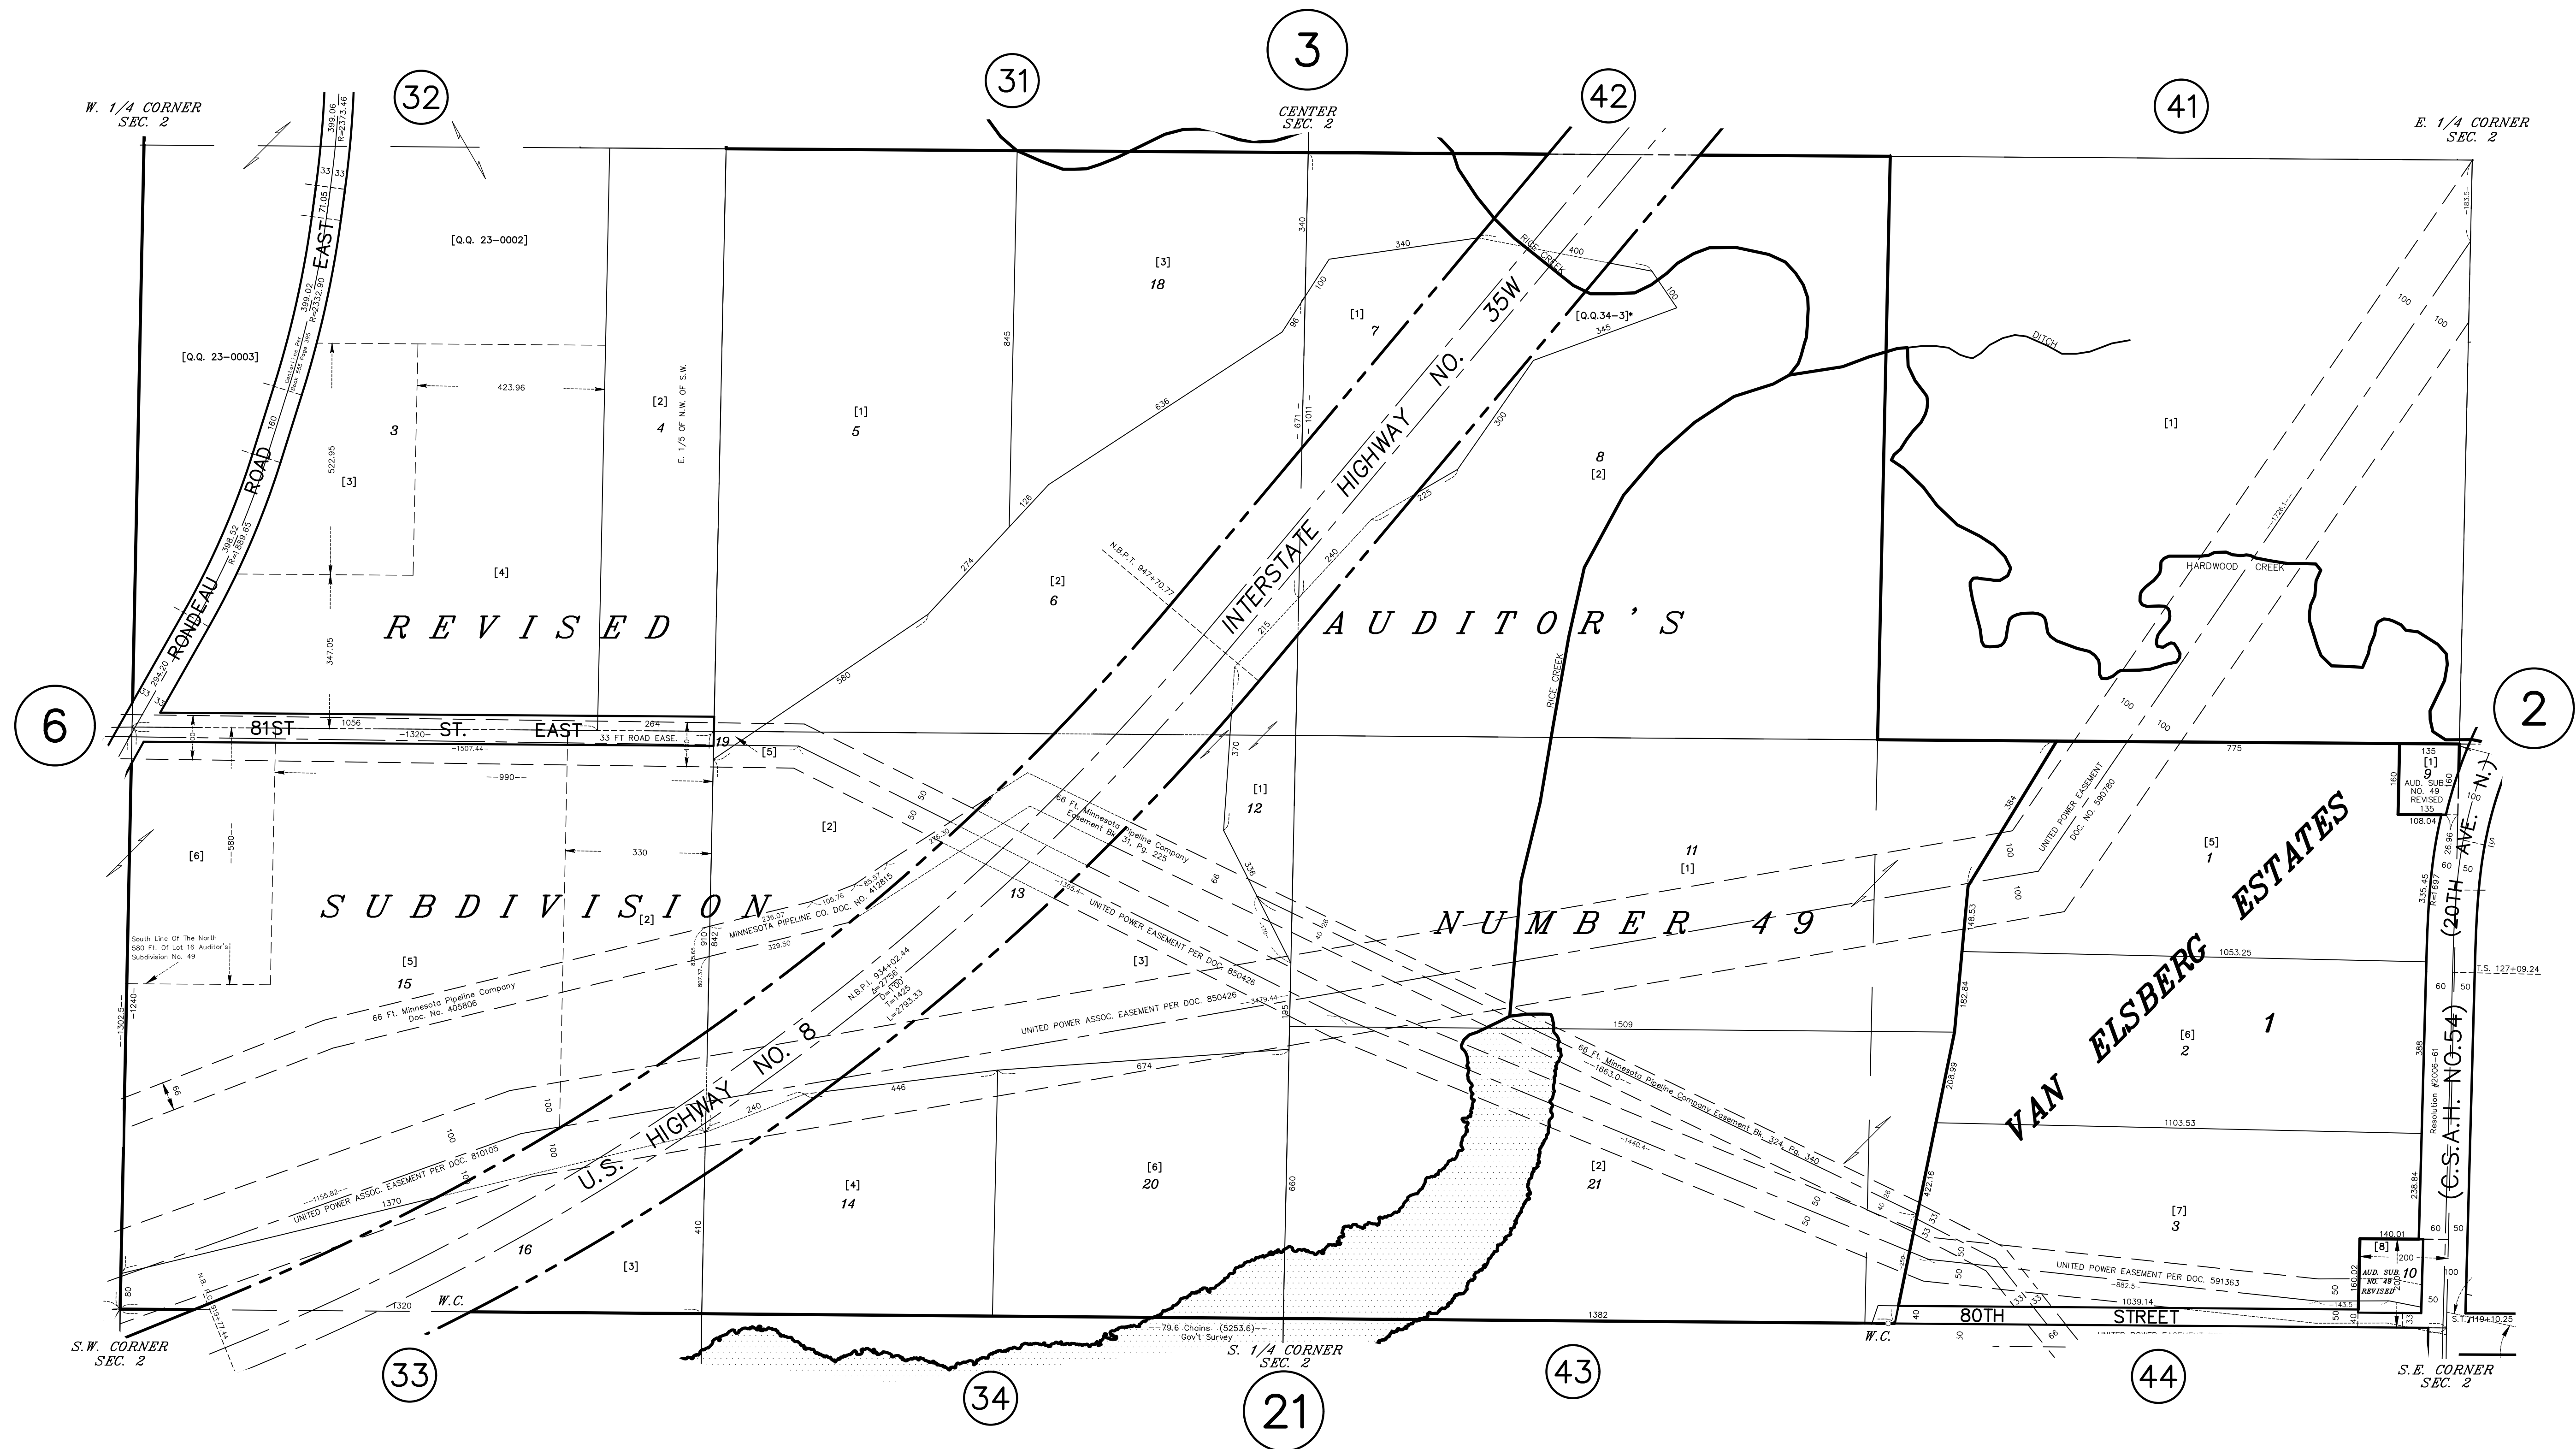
3

31

32

42

41

W. 1/4 CORNER SEC. 2

CENTER SEC. 2

E. 1/4 CORNER SEC. 2

399.06 R=2373.46

33 33

71.05

[Q.Q. 23-0002]

RONDEAU ROAD EAST

399.02 R=2332.90

[Q.Q. 23-0003]

423.96

3

[3]

522.95

398.52 R=1889.65

[4]

347.05

[2]
4

E. 1/5 OF N.W. OF S.W.

845

[1]
5

[3]
18

340

340

400

RICE CREEK

100

[Q.Q.34-3]*

345

[1]
7

96

100

636

671

1011

300

8
[2]

DITCH

[1]

126

274

580

[2]
6

N.B.P.T. 947+70.77

240

225

215

INTERSTATE HIGHWAY NO. 35W

HARDWOOD CREEK

REVISED

AUDITOR'S

RICE CREEK

100

100

6

2

81ST ST. EAST

1056

-1320-

264

-1507.44-

33 FT ROAD EASE.

19

[5]

370

775

135

[1]
9
AUD. SUB. NO. 49 REVISED
135

160

108.04

100

384

UNITED POWER EASEMENT DOC. NO. 590780

--990--

[1]
12

50

50

[2]

66 Ft. Minnesota Pipeline Company Easement Bk. 31, Pg. 225

11
[1]

[5]
1

VAN ELSBERG ESTATES

(20TH AVE. N.)

[6]

-580-

330

13

UNITED POWER EASEMENT PER DOC. 850426

66

336

100

100

SUBDIVISION

[2]

MINNESOTA PIPELINE CO. DOC. NO. 412815

NUMBER 49

148.53

South Line Of The North 580 Ft. Of Lot 16 Auditor's Subdivision No. 49

[5]
15

66 Ft. Minnesota Pipeline Company Doc. No. 405806

-1240-

-1302.5-

N.B.P.I. 934+02.44
Δ=27°56'
D=2°00'
T=1425
L=2793.33

[3]

UNITED POWER ASSOC. EASEMENT PER DOC. 850426

-3479.44-

195

1053.25

T.S. 127+09.24

60 50

182.84

335.45 R=1697

1509

[6]
2

1

(C.S.A.H. NO. 54)

66 Ft. Minnesota Pipeline Company Easement Bk. 324, Pg. 340

-1663.0-

674

446

208.99

388

Resolution #2006-61

1103.53

U.S. HIGHWAY NO. 8

240

100

100

100

-1440.4-

UNITED POWER ASSOC. EASEMENT PER DOC. 810105

-1155.82-

1370

[4]
14

[6]
20

[2]
21

422.16

[7]
3

238.84

60 50

140.01

[8]
AUD. SUB. NO. 49 REVISED
10

200

16

[3]

410

660

UNITED POWER EASEMENT PER DOC. 591363

-882.5-

1039.14

160.02

50 50

-143.5-

80

1320

W.C.

1382

--79.6 Chains (5253.6)--
Gov't Survey

W.C.

40

80TH STREET

S.T. 119+10.25

S.W. CORNER SEC. 2

33

34

S. 1/4 CORNER SEC. 2

21

43

44

S.E. CORNER SEC. 2